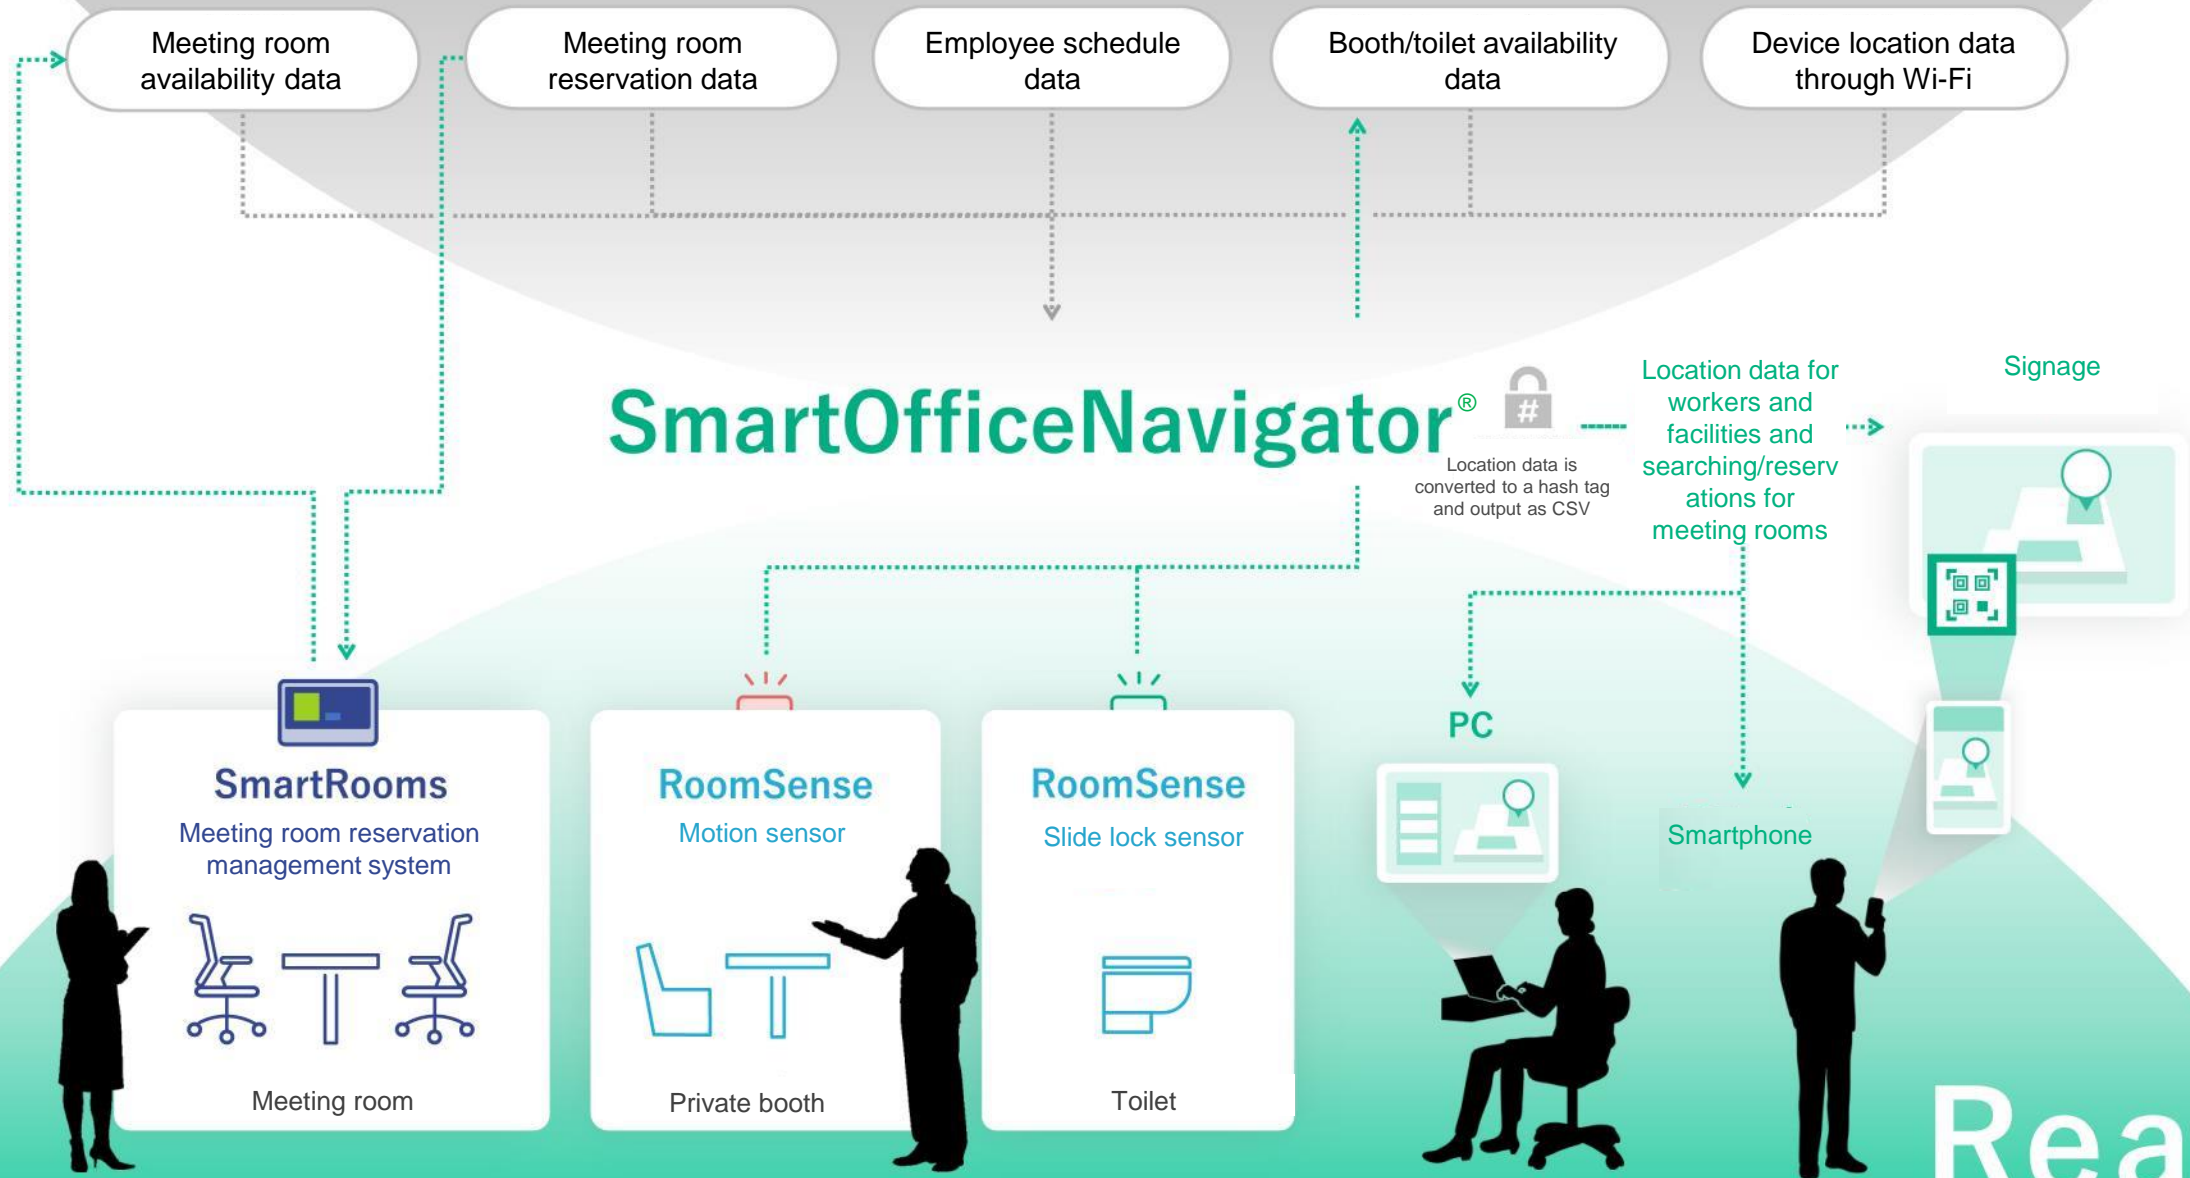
Meeting room availability data

Meeting room reservation data

Employee schedule data

Booth/toilet availability data

Device location data through Wi-Fi

SmartOfficeNavigator®

#

Location data is converted to a hash tag and output as CSV

Location data for workers and facilities and searching/reservations for meeting rooms

Signage

SmartRooms

Meeting room reservation management system

Meeting room

RoomSense

Motion sensor

Private booth

RoomSense

Slide lock sensor

Toilet

PC

Smartphone

Rea